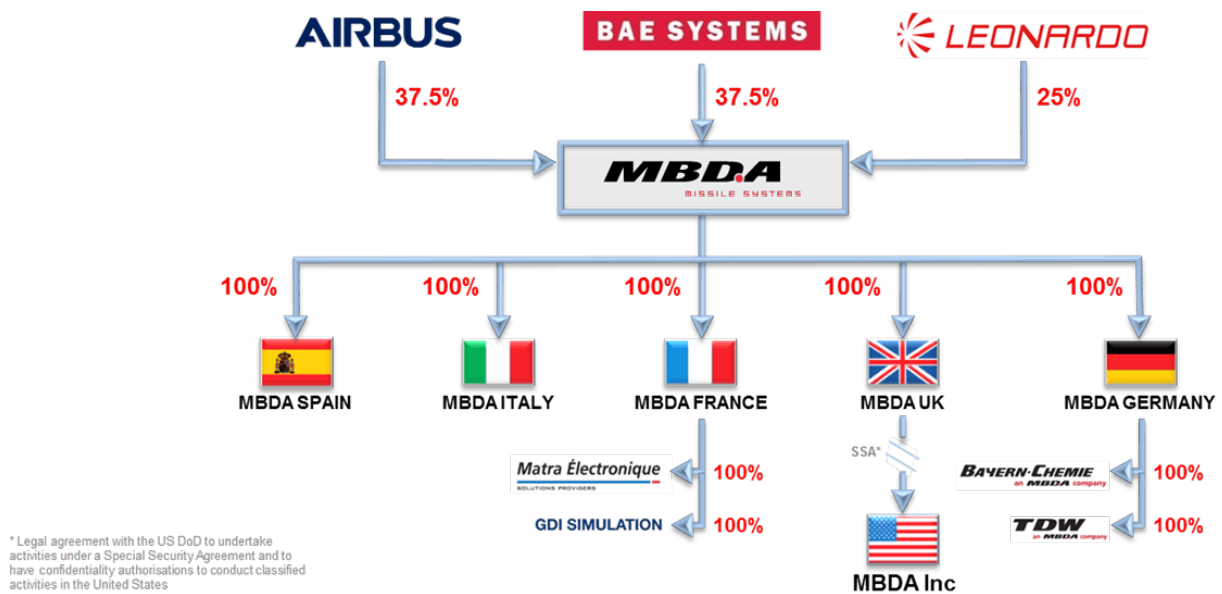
AIRBUS
BAE SYSTEMS
LEONARDO

37.5%
37.5%
25%

MBDA
MISSILE SYSTEMS

100%
100%
100%
100%
100%

MBDA SPAIN
MBDA ITALY
MBDA FRANCE
MBDA UK
MBDA GERMANY

Matra Électronique
SOLUTIONS PROVIDERS
100%

GDI SIMULATION
100%

SSA*

MBDA Inc

BAYERN-CHEMIE
an MBDA company
100%

TDW
an MBDA company
100%

* Legal agreement with the US DoD to undertake activities under a Special Security Agreement and to have confidentiality authorisations to conduct classified activities in the United States